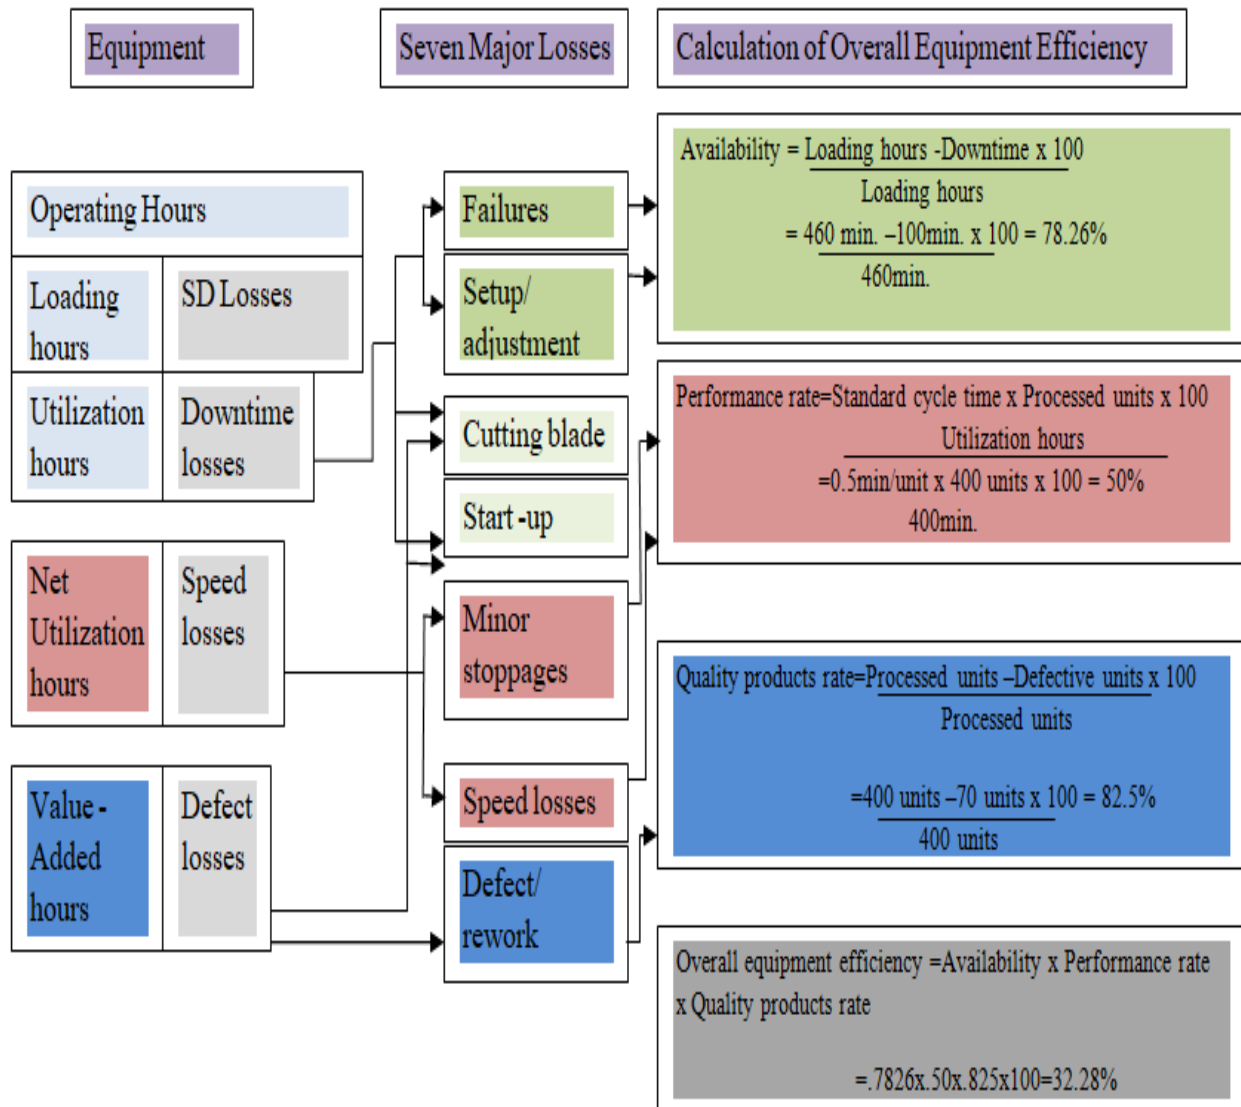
Equipment

Seven Major Losses

Calculation of Overall Equipment Efficiency

Operating Hours

Loading hours

SD Losses

Utilization hours

Downtime losses

Net Utilization hours

Speed losses

Value - Added hours

Defect losses

Failures

Setup/ adjustment

Cutting blade

Start -up

Minor stoppages

Speed losses

Defect/ rework

Availability = $\frac{\text{Loading hours -Downtime}}{\text{Loading hours}}$ x 100

= $\frac{\text{460 min. –100min.}}{\text{460min.}}$ x 100 = 78.26%

Performance rate= $\frac{\text{Standard cycle time x Processed units}}{\text{Utilization hours}}$ x 100

= $\frac{\text{0.5min/unit x 400 units}}{\text{400min.}}$ x 100 = 50%

Quality products rate= $\frac{\text{Processed units –Defective units}}{\text{Processed units}}$ x 100

= $\frac{\text{400 units –70 units}}{\text{400 units}}$ x 100 = 82.5%

Overall equipment efficiency =Availability x Performance rate x Quality products rate

=.7826x.50x.825x100=32.28%